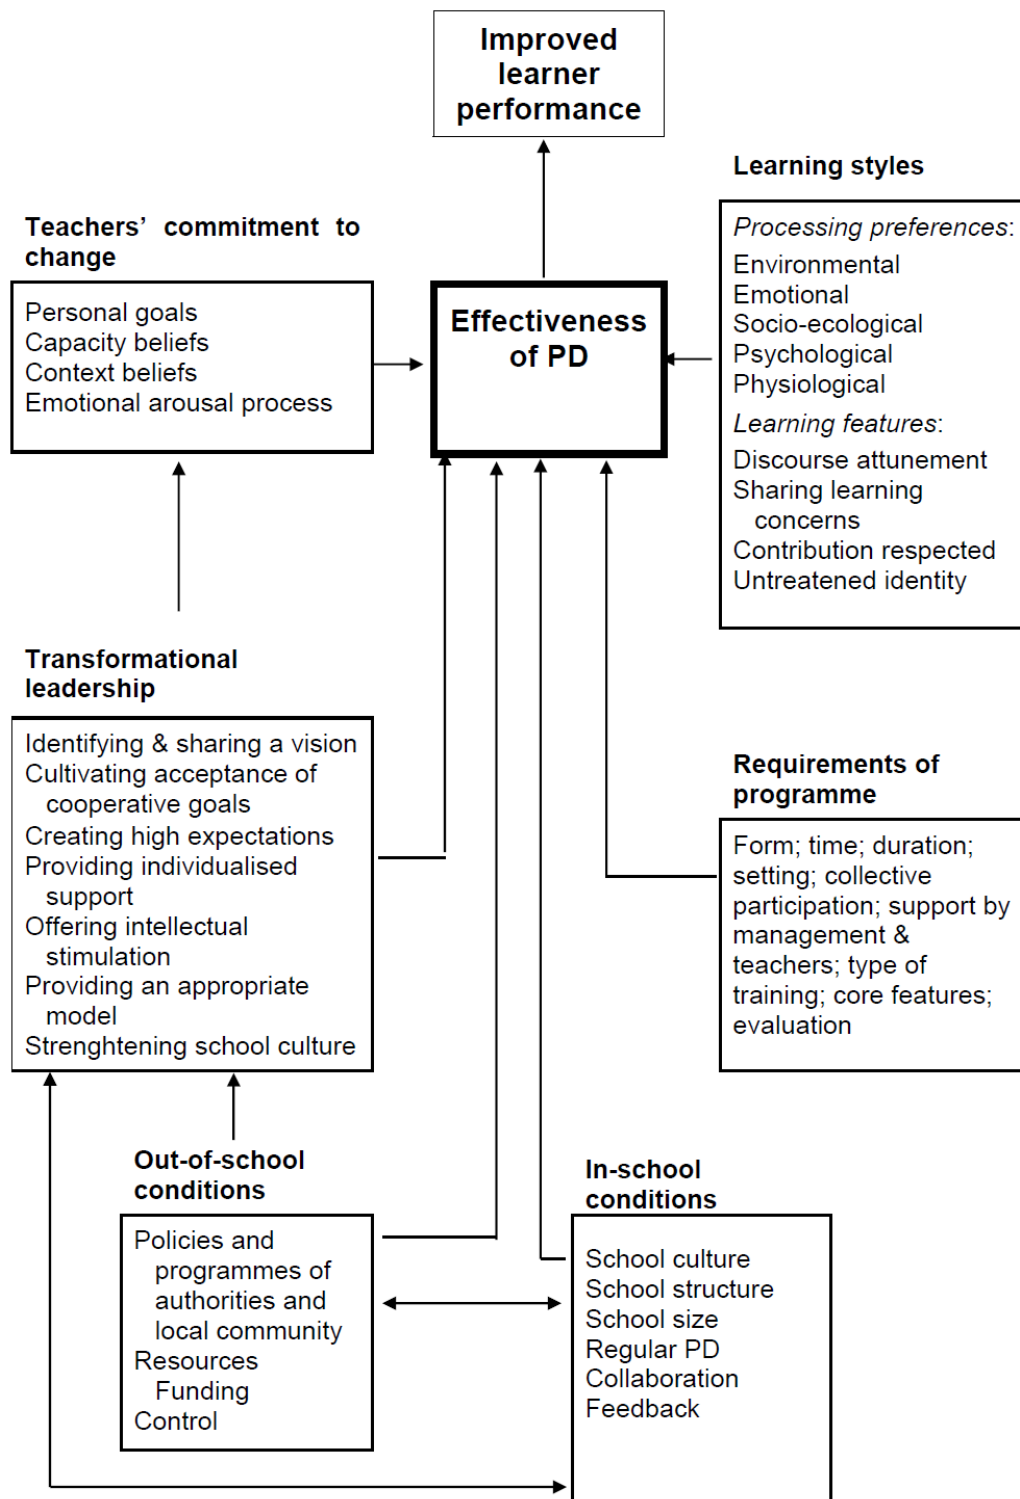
Improved learner performance

Learning styles

Teachers' commitment to change

Personal goals
Capacity beliefs
Context beliefs
Emotional arousal process

Effectiveness of PD

Processing preferences:
Environmental
Emotional
Socio-ecological
Psychological
Physiological
Learning features:
Discourse attunement
Sharing learning concerns
Contribution respected
Untreatened identity

Transformational leadership

Identifying & sharing a vision
Cultivating acceptance of cooperative goals
Creating high expectations
Providing individualised support
Offering intellectual stimulation
Providing an appropriate model
Strenghtening school culture

Requirements of programme

Form; time; duration; setting; collective participation; support by management & teachers; type of training; core features; evaluation

Out-of-school conditions

Policies and programmes of authorities and local community
Resources
Funding
Control

In-school conditions

School culture
School structure
School size
Regular PD
Collaboration
Feedback